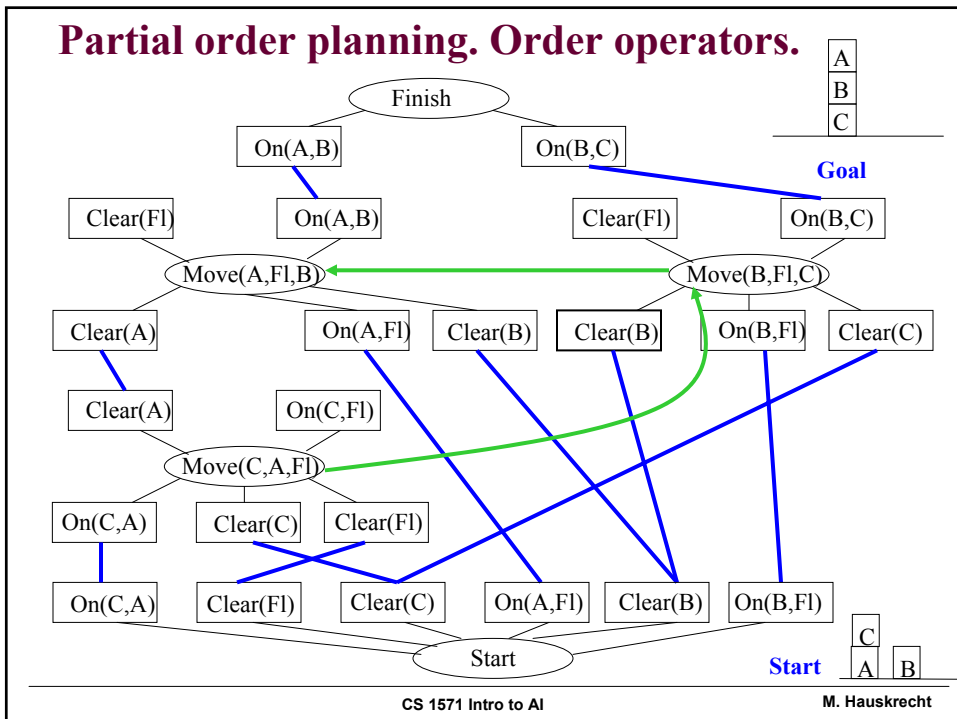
Partial order planning. Order operators.

A
B
C

Goal

Finish

On(A,B)
On(B,C)

Clear(Fl)
On(A,B)
Clear(Fl)
On(B,C)

Move(A,Fl,B)
Move(B,Fl,C)

Clear(A)
On(A,Fl)
Clear(B)
Clear(B)
On(B,Fl)
Clear(C)

Clear(A)
On(C,Fl)

Move(C,A,Fl)

On(C,A)
Clear(C)
Clear(Fl)

On(C,A)
Clear(Fl)
Clear(C)
On(A,Fl)
Clear(B)
On(B,Fl)

Start

C
A
B

Start

CS 1571 Intro to AI
M. Hauskrecht